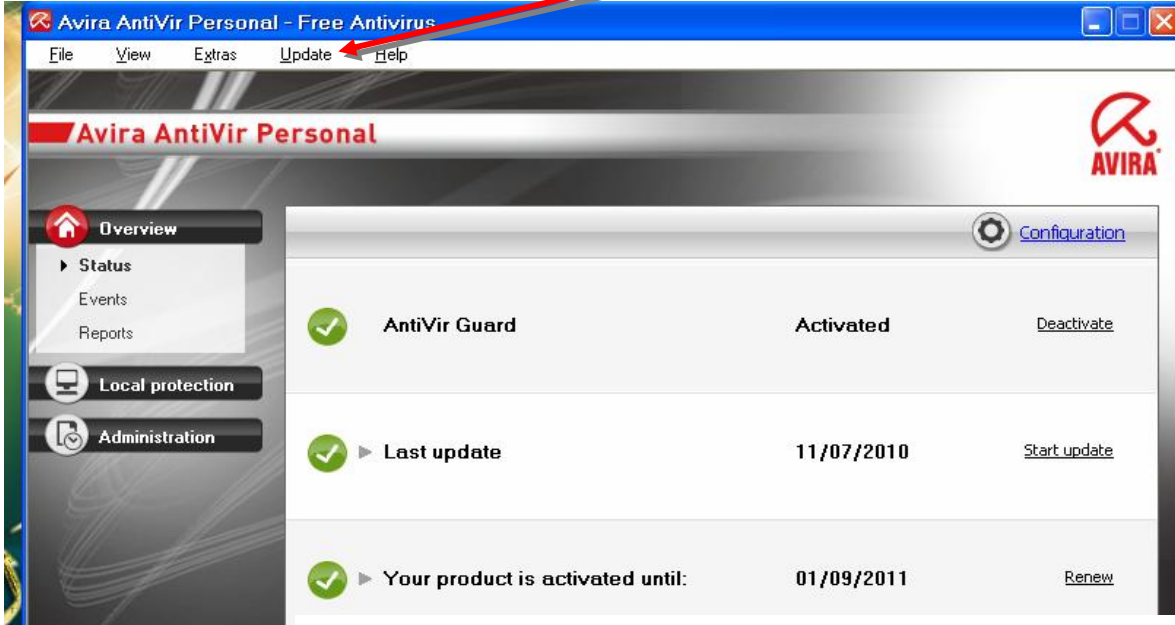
Avira AntiVir Personal - Free Antivirus

File View Extras Update Help

Avira AntiVir Personal

AVIRA

Overview

Status

Events

Reports

Local protection

Administration

Configuration

AntiVir Guard | Activated | Deactivate

Last update | 11/07/2010 | Start update

Your product is activated until: | 01/09/2011 | Renew